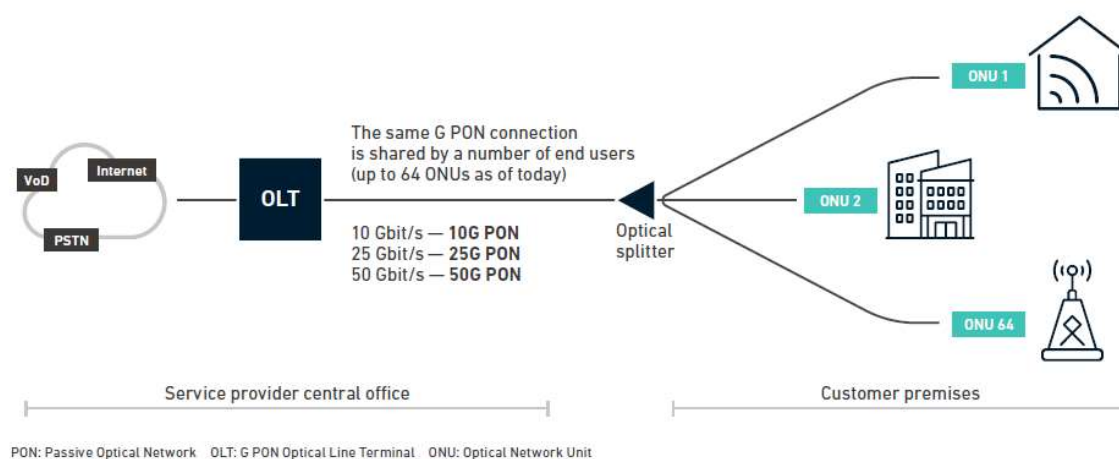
Internet

VoD

PSTN

OLT

The same G PON connection is shared by a number of end users (up to 64 ONUs as of today)

10 Gbit/s — **10G PON**
25 Gbit/s — **25G PON**
50 Gbit/s — **50G PON**

Optical splitter

ONU 1

ONU 2

ONU 64

Service provider central office

Customer premises

PON: Passive Optical Network OLT: G PON Optical Line Terminal ONU: Optical Network Unit